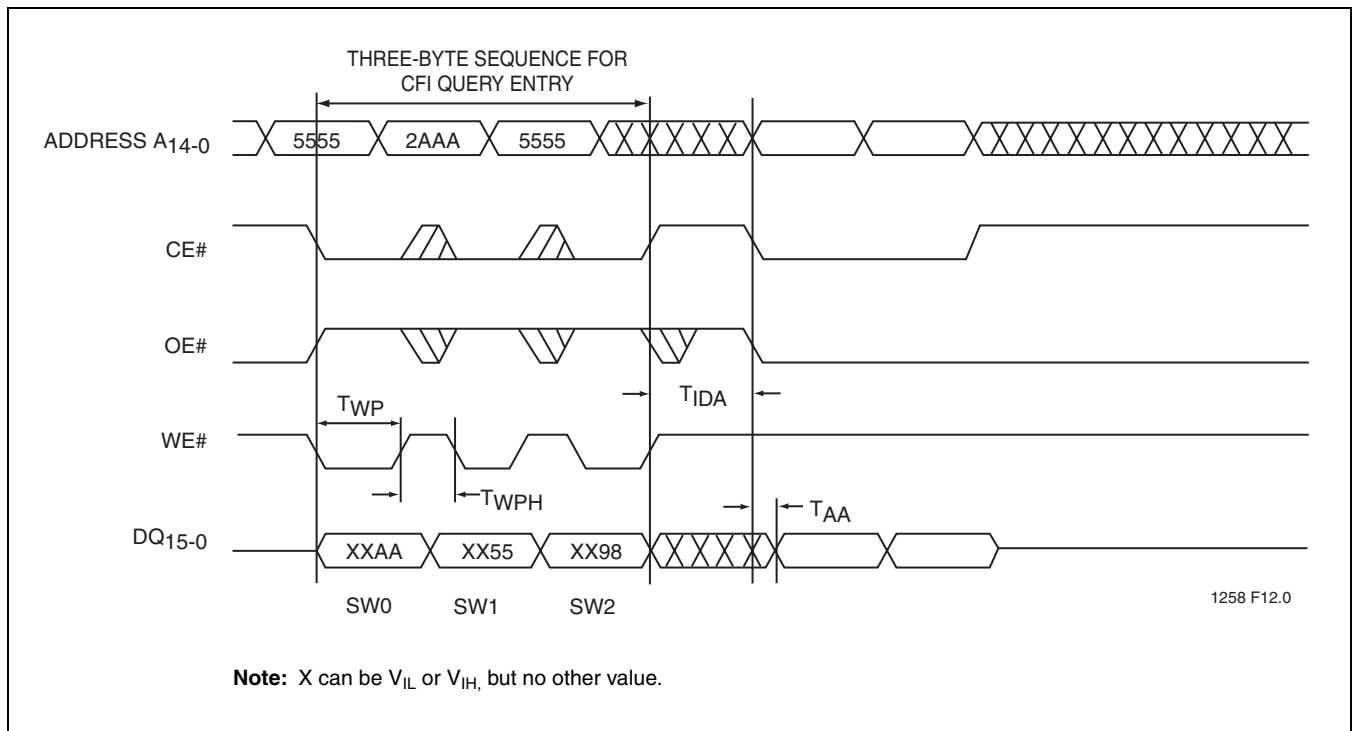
THREE-BYTE SEQUENCE FOR CFI QUERY ENTRY

ADDRESS $A_{14-0}$

5555

2AAA

5555

CE#

OE#

$T_{IDA}$

$T_{WP}$

WE#

$T_{WPH}$

$T_{AA}$

$DQ_{15-0}$

XXAA

XX55

XX98

SW0

SW1

SW2

1258 F12.0

**Note:** X can be $V_{IL}$ or $V_{IH,}$ but no other value.